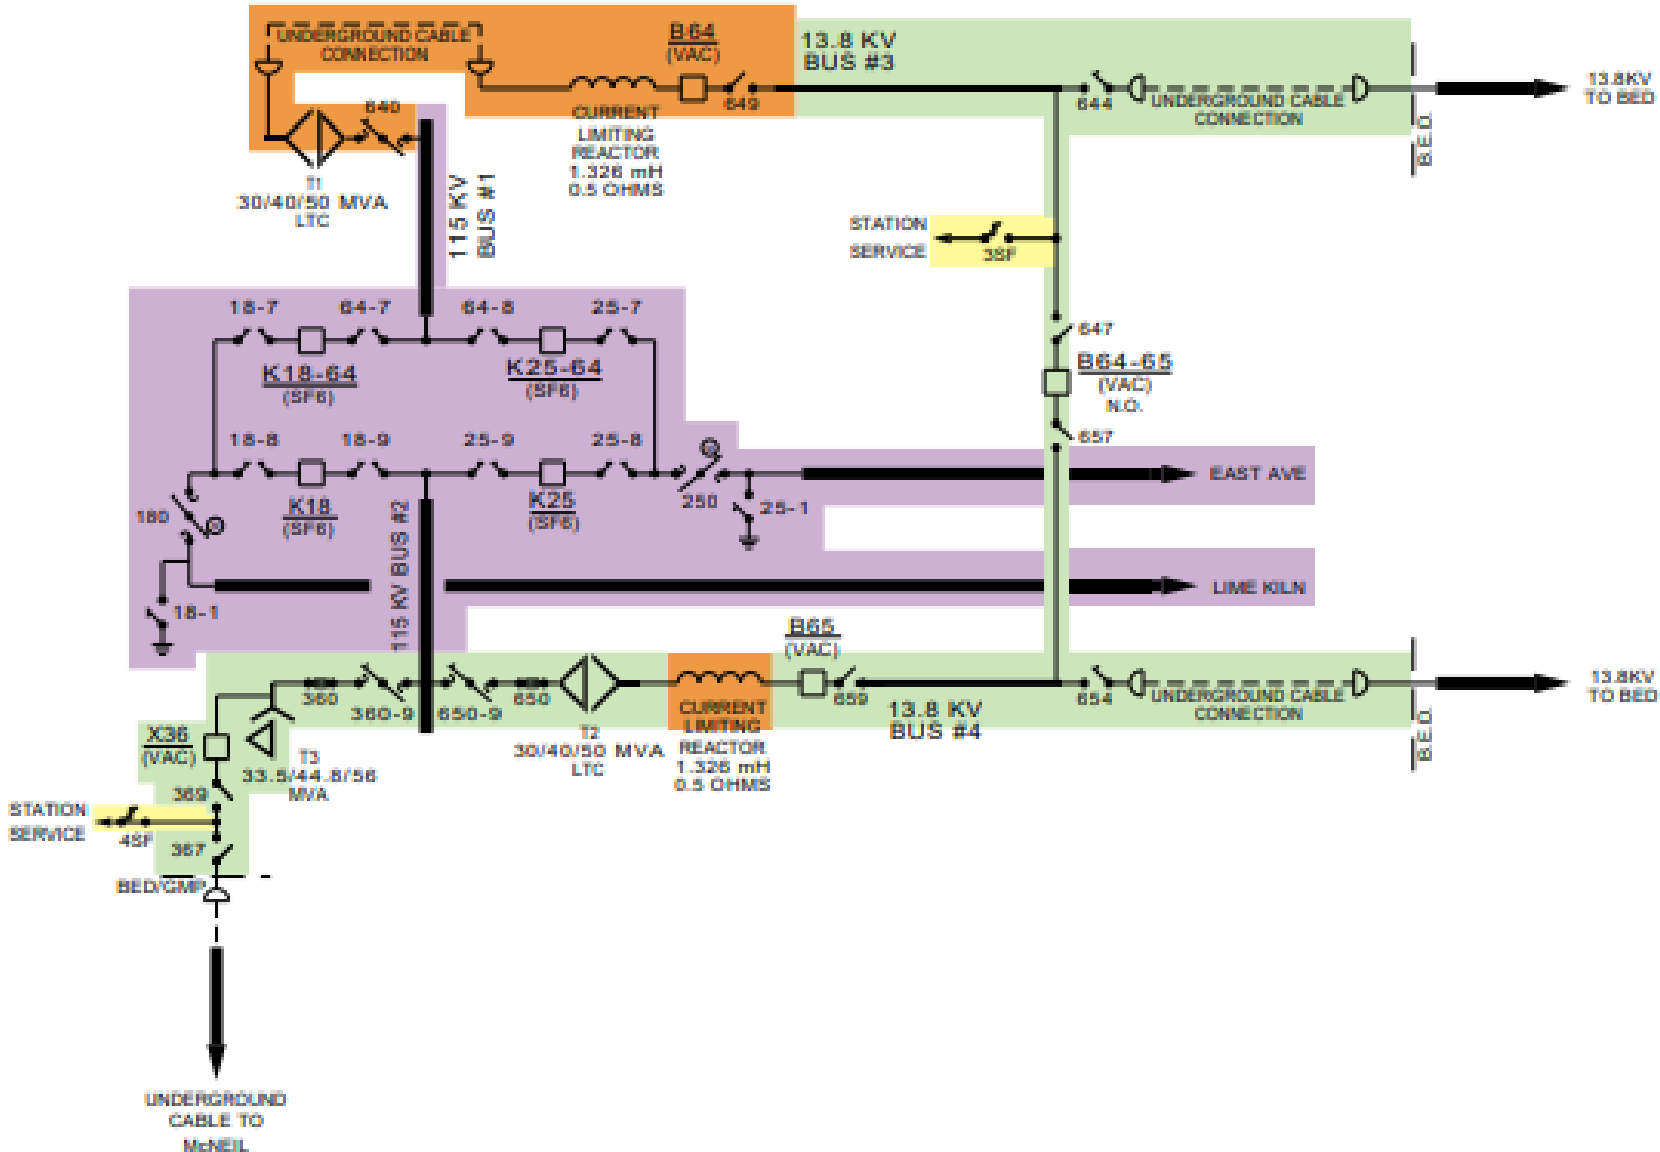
UNDERGROUND CABLE CONNECTION

B64
(VAC)

13.8 KV
BUS #3

640

649

CURRENT LIMITING REACTOR
1.328 mH
0.5 OHMS

644

UNDERGROUND CABLE CONNECTION

13.8KV TO BED

BED

T1
30/40/50 MVA
LTC

115 KV BUS #1

STATION SERVICE

38F

18-7

64-7

64-8

25-7

K18-64
(SF6)

K25-64
(SF6)

647

B64-65
(VAC)
N.O.

657

18-8

18-9

25-9

25-8

250

25-1

EAST AVE

180

K18
(SF6)

K25
(SF6)

115 KV BUS #2

18-1

LIME KILN

B65
(VAC)

360

360-9

650-9

650

T2
30/40/50 MVA
LTC

CURRENT LIMITING REACTOR
1.328 mH
0.5 OHMS

659

13.8 KV
BUS #4

654

UNDERGROUND CABLE CONNECTION

13.8KV TO BED

BED

X36
(VAC)

T3
33.5/44.8/56
MVA

369

STATION SERVICE

45F

367

BED/GMP

UNDERGROUND CABLE TO McNEIL